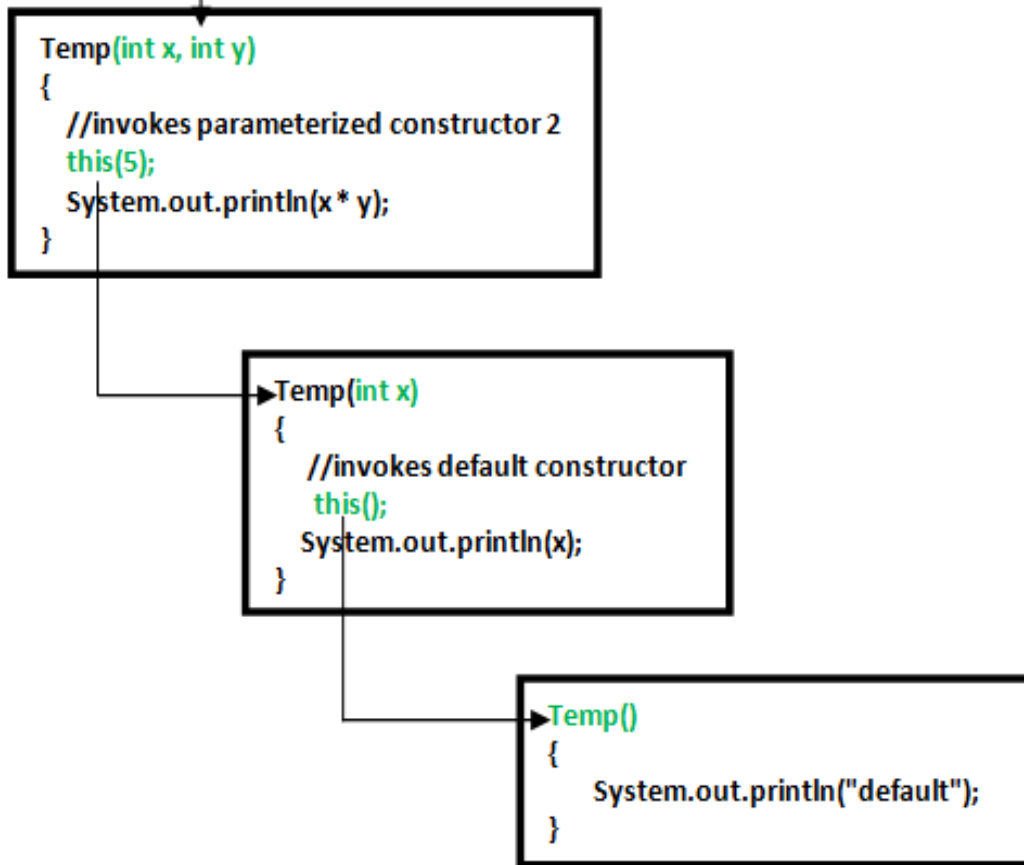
Temp(int x, int y)
{
//invokes parameterized constructor 2
this(5);
System.out.println(x * y);
}

Temp(int x)
{
//invokes default constructor
this();
System.out.println(x);
}

Temp()
{
System.out.println("default");
}